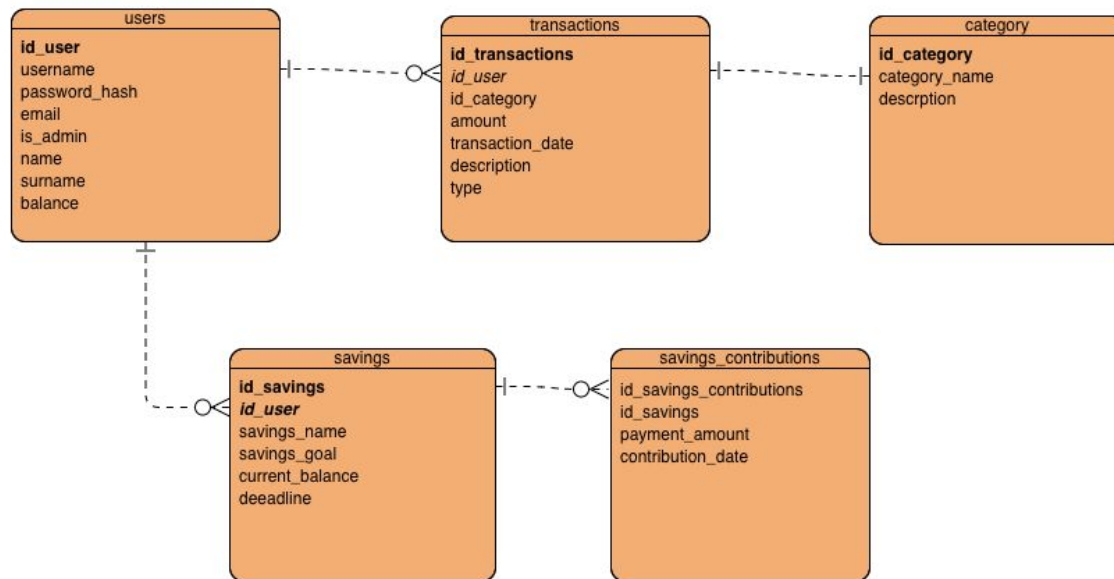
users

id_user
username
password_hash
email
is_admin
name
surname
balance

transactions

id_transactions
id_user
id_category
amount
transaction_date
description
type

category

id_category
category_name
descrption

savings

id_savings
id_user
savings_name
savings_goal
current_balance
deeadline

savings_contributions

id_savings_contributions
id_savings
payment_amount
contribution_date